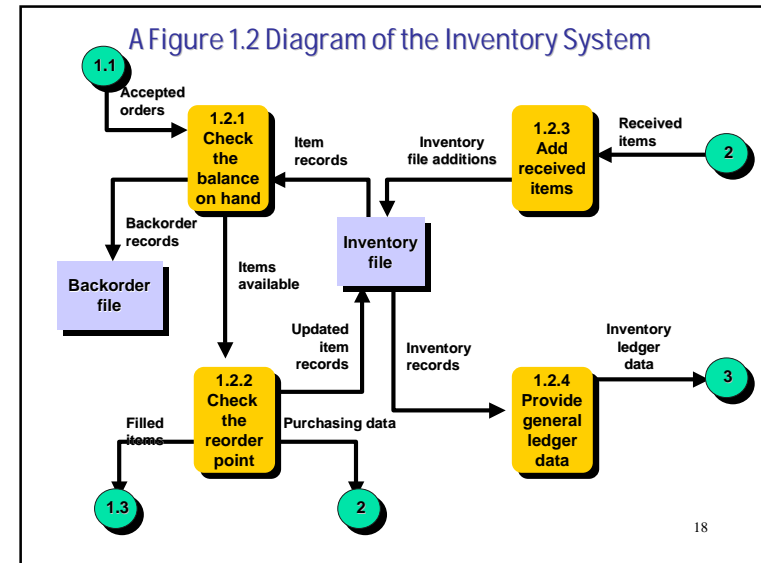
A Figure 1.2 Diagram of the Inventory System

1.1

Accepted orders

1.2.1 Check the balance on hand

Item records

Inventory file additions

1.2.3 Add received items

Received items

2

Backorder records

Inventory file

Backorder file

Items available

Updated item records

Inventory records

Inventory ledger data

3

1.2.2 Check the reorder point

1.2.4 Provide general ledger data

Filled items

Purchasing data

1.3

2

18